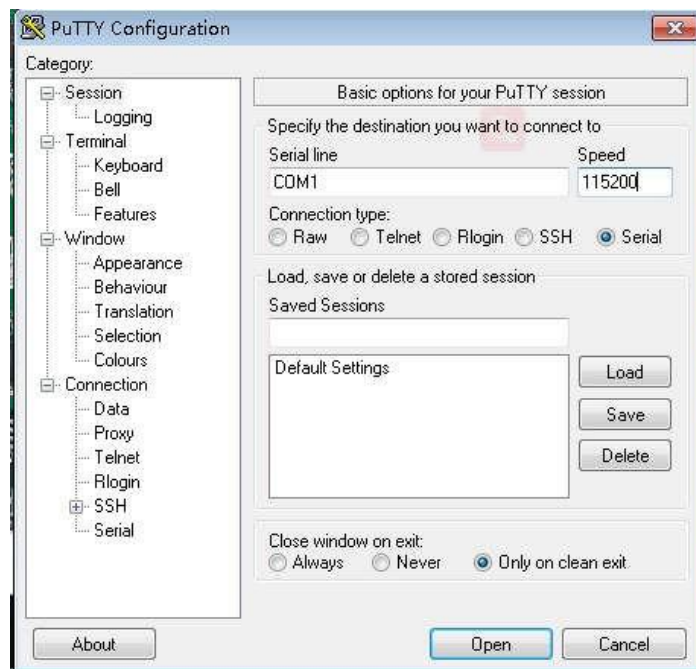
PuTTY Configuration

Category:

Session
Logging
Terminal
Keyboard
Bell
Features
Window
Appearance
Behaviour
Translation
Selection
Colours
Connection
Data
Proxy
Telnet
Rlogin
SSH
Serial

Basic options for your PuTTY session

Specify the destination you want to connect to

Serial line
COM1

Speed
115200

Connection type:
Raw Telnet Rlogin SSH Serial

Load, save or delete a stored session

Saved Sessions

Default Settings

Load
Save
Delete

Close window on exit:
Always Never Only on clean exit

About

Open

Cancel